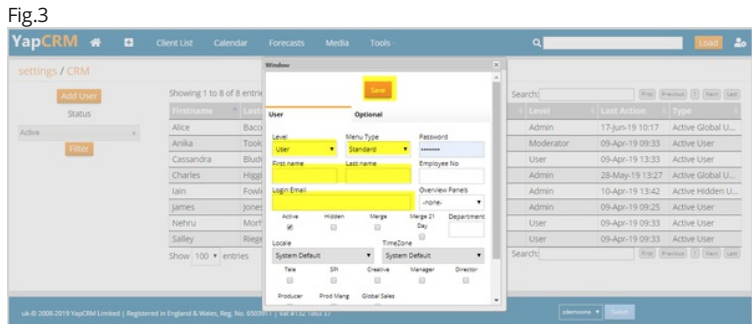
Fig.3

YapCRM Client List Calendar Forecasts Media Tools Load

settings / CRM

Add User
Status
Active
Filter

Showing 1 to 8 of 8 entri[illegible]

| Firstname | Last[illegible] |
|---|---|
| Alice | Bacc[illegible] |
| Anika | Took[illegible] |
| Cassandra | Blud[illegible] |
| Charles | Higg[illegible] |
| Iain | Fowl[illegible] |
| James | Jone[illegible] |
| Nehru | Mor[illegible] |
| Salley | Rieg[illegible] |

Show 100 entries

Window
Save
User Optional
Level
User
Menu Type
Standard
Password
••••••••
First name
Last name
Employee No
Login Email
Overview Panels
-none-
Active Hidden Merge Merge 21 Day Department
Locale
System Default
TimeZone
System Default
Tele SR Creative Manager Director
Producer Prod Mang Global Sales

Search: First Previous 1 Next Last

| Level | Last Action | Type |
|---|---|---|
| Admin | 17-Jun-19 10:17 | Active Global U... |
| Moderator | 09-Apr-19 03:33 | Active User |
| User | 09-Apr-19 13:33 | Active User |
| Admin | 28-May-19 13:27 | Active Global U... |
| Admin | 10-Apr-19 13:42 | Active Hidden U... |
| Admin | 09-Apr-19 09:25 | Active User |
| User | 09-Apr-19 09:33 | Active User |
| User | 09-Apr-19 09:33 | Active User |

Search: First Previous 1 Next Last

uk-© 2008-2019 YapCRM Limited | Registered in England & Wales, Reg. No. 6503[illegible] | Vat #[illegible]
Submit